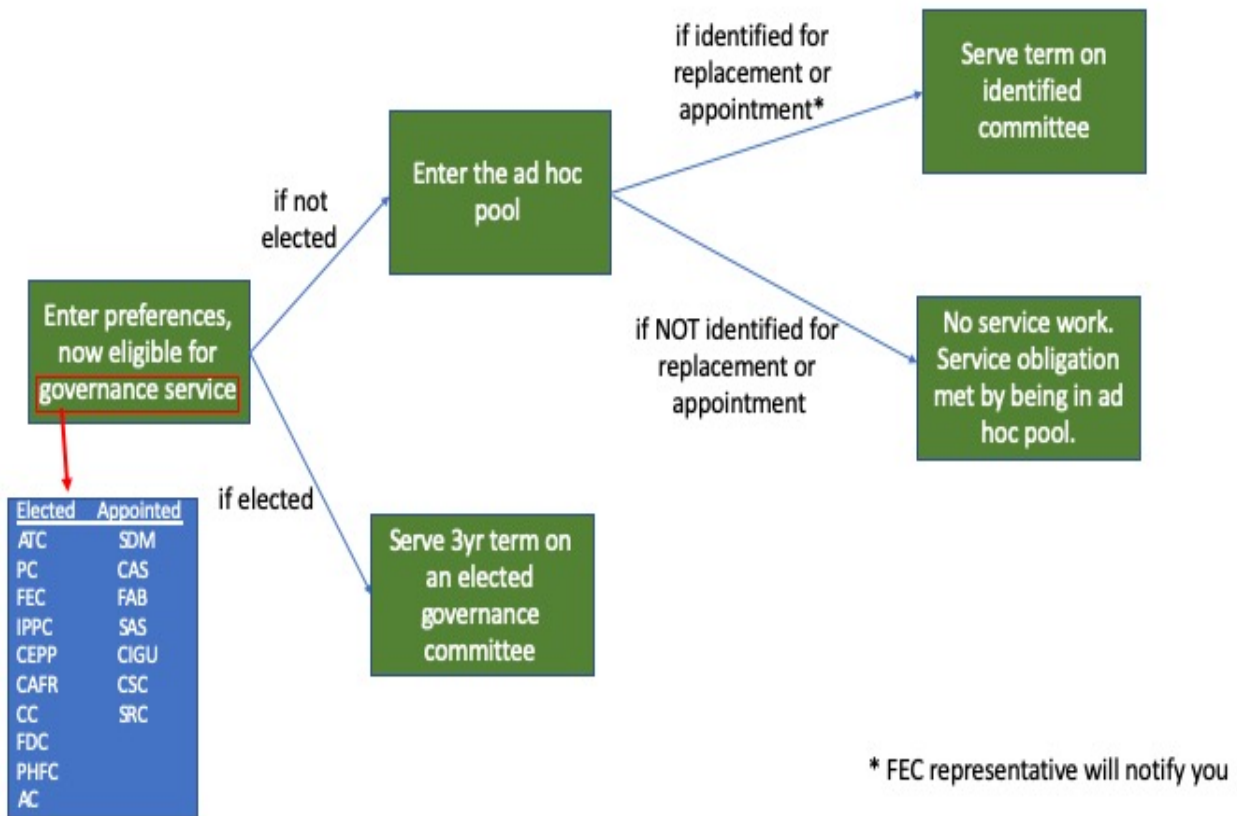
Enter preferences, now eligible for governance service

| Elected | Appointed |
|---|---|
| ATC | SDM |
| PC | CAS |
| FEC | FAB |
| IPPC | SAS |
| CEPP | CIGU |
| CAFR | CSC |
| CC | SRC |
| FDC | |
| PHFC | |
| AC | |

if not elected

Enter the ad hoc pool

if identified for replacement or appointment*

Serve term on identified committee

if NOT identified for replacement or appointment

No service work. Service obligation met by being in ad hoc pool.

if elected

Serve 3yr term on an elected governance committee

* FEC representative will notify you